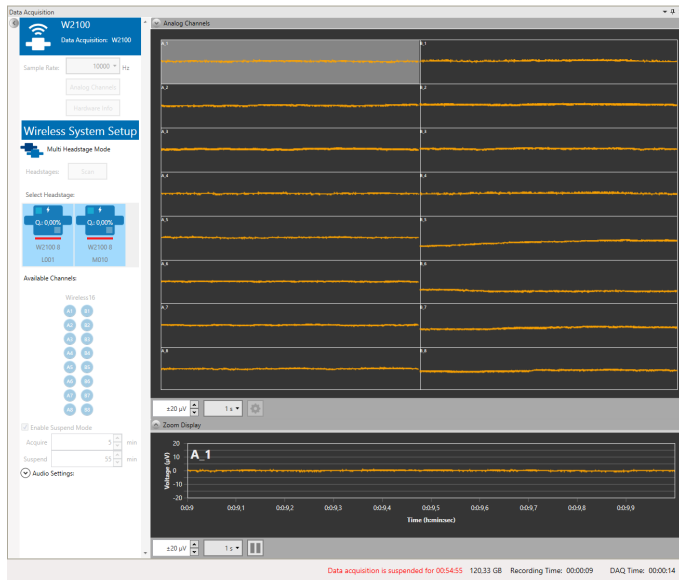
Data Acquisition

W2100

Data Acquisition: W2100

Sample Rate: 10000 Hz

Analog Channels

Hardware Info

Wireless System Setup

Multi Headstage Mode

Headstages: Scan

Select Headstage:

Q: 0,00%
W2100 8
L001

Q: 0,00%
W2100 8
M010

Available Channels:

Wireless16

A1 B1
A2 B2
A3 B3
A4 B4
A5 B5
A6 B6
A7 B7
A8 B8

Enable Suspend Mode

Acquire 5 min

Suspend 55 min

Audio Settings:

Analog Channels

A_1 B_1
A_2 B_2
A_3 B_3
A_4 B_4
A_5 B_5
A_6 B_6
A_7 B_7
A_8 B_8

±20 µV 1 s

Zoom Display

A_1

20
10
0
-10
-20

Voltage (µV)

0:0:9 0:0:9,1 0:0:9,2 0:0:9,3 0:0:9,4 0:0:9,5 0:0:9,6 0:0:9,7 0:0:9,8 0:0:9,9

Time (h:min:sec)

±20 µV 1 s

Data acquisition is suspended for 00:54:55 120.33 GB Recording Time: 00:00:09 DAQ Time: 00:00:14